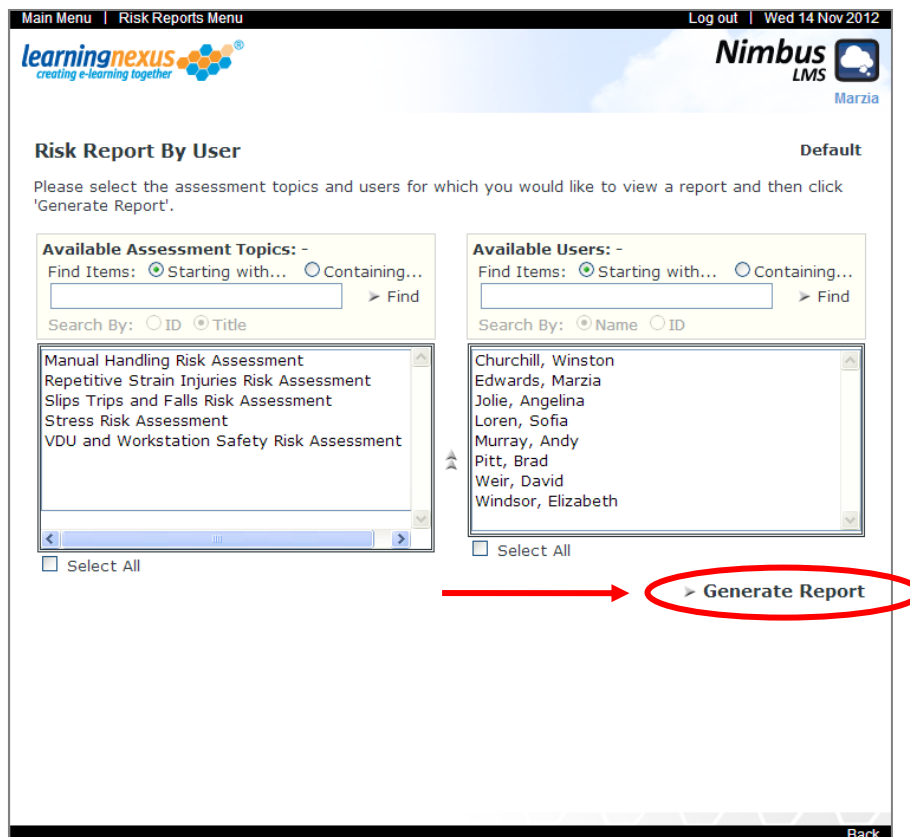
Main Menu | Risk Reports Menu

Log out | Wed 14 Nov 2012

learningnexus®
creating e-learning together

Nimbus
LMS

Marzia

Risk Report By User

Default

Please select the assessment topics and users for which you would like to view a report and then click 'Generate Report'.

Available Assessment Topics: -
Find Items: Starting with... Containing...
Find
Search By: ID Title

Manual Handling Risk Assessment
Repetitive Strain Injuries Risk Assessment
Slips Trips and Falls Risk Assessment
Stress Risk Assessment
VDU and Workstation Safety Risk Assessment

Select All

Available Users: -
Find Items: Starting with... Containing...
Find
Search By: Name ID

Churchill, Winston
Edwards, Marzia
Jolie, Angelina
Loren, Sofia
Murray, Andy
Pitt, Brad
Weir, David
Windsor, Elizabeth

Select All

Generate Report

Back